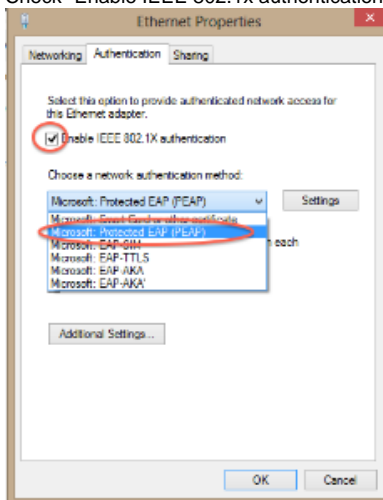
Check "Enable IEEE 802.1X authentication

Ethernet Properties

Networking Authentication Sharing

Select this option to provide authenticated network access for this Ethernet adapter.

Enable IEEE 802.1X authentication

Choose a network authentication method:

Microsoft: Protected EAP (PEAP)

Settings

Microsoft: Smart Card or other certificate
Microsoft: Protected EAP (PEAP)
Microsoft: EAP-SIM
Microsoft: EAP-TTLS
Microsoft: EAP-AKA
Microsoft: EAP-AKA'

n each

Additional Settings...

OK Cancel